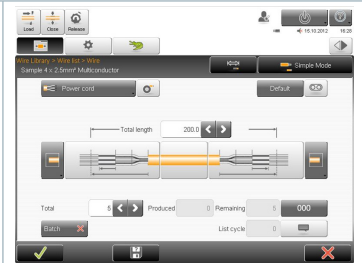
Load Close Release

15.10.2012 16:28

Wire Library > Wire list > Wire
Sample 4 x 2.5mm² Multiconductor

Simple Mode

Power cord

Default

Total length 200.0

Total 5 Produced 0 Remaining 5 000

Batch

List cycle 0